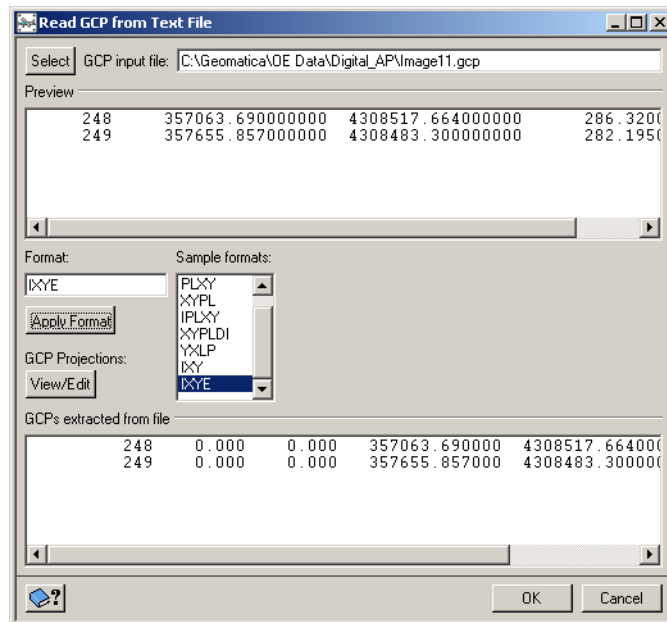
Read GCP from Text File

Select GCP input file: C:\Geomatica\OE Data\Digital_AP\Image11.gcp

Preview

| | | | |
|---|---|---|---|
| 248 | 357063.690000000 | 4308517.664000000 | 286.320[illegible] |
| 249 | 357655.857000000 | 4308483.300000000 | 282.195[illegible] |

Format:

IXYE

Apply Format

Sample formats:

PLXY
XYPL
IPLXY
XYPLDI
YXLP
IXY
IXYE

GCP Projections:

View/Edit

GCPs extracted from file

| | | | | |
|---|---|---|---|---|
| 248 | 0.000 | 0.000 | 357063.690000 | 4308517.66400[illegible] |
| 249 | 0.000 | 0.000 | 357655.857000 | 4308483.30000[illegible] |

?

OK

Cancel